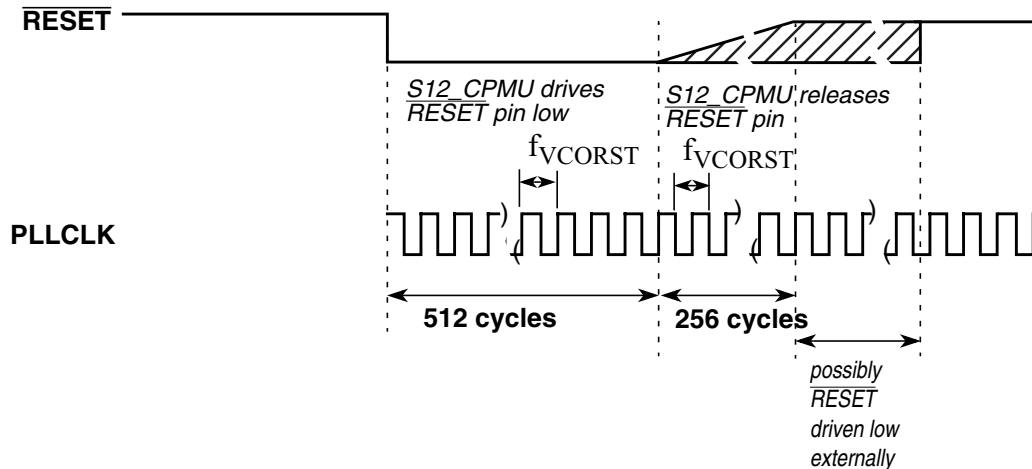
$\overline{\text{RESET}}$

S12_CPMU drives $\overline{\text{RESET}}$ pin low

S12_CPMU releases $\overline{\text{RESET}}$ pin

$f_{VCORST}$

$f_{VCORST}$

PLLCLK

512 cycles

256 cycles

possibly $\overline{\text{RESET}}$ driven low externally